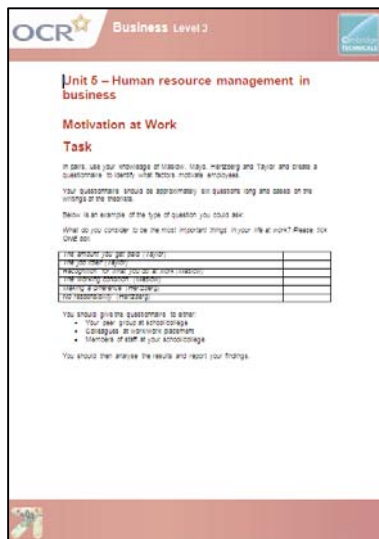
OCR Business Level 3

Cambridge TECHNICALS

Unit 5 – Human resource management in business

Motivation at Work

Task

In pairs, use your knowledge of Maslow, Mayo, Herzberg and Taylor and create a questionnaire to identify what factors motivate employees.

Your questionnaire should be approximately six questions long and based on the writings of the theorists.

Below is an example of the type of question you could ask:

What do you consider to be the most important things in your life at work? Please tick ONE box

| | |
|---|---|
| The amount you get paid (Taylor) | |
| The job itself (Taylor) | |
| Recognition for what you do at work (Maslow) | |
| The working conditions (Maslow) | |
| Making a difference (Herzberg) | |
| No responsibility (Herzberg) | |

You should give the questionnaire to either:
• Your peer group at school/college
• Colleagues at work/work placement
• Members of staff at your school/college

You should then analyse the results and report your findings.